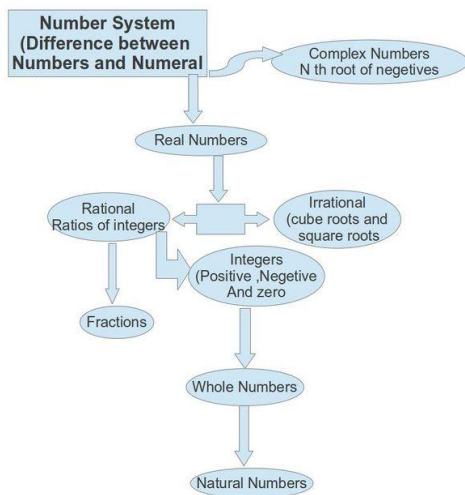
Number System (Difference between Numbers and Numeral

Complex Numbers N th root of negetives

Real Numbers

Rational Ratios of integers

Irrational (cube roots and square roots

Integers (Positive ,Negetive And zero

Fractions

Whole Numbers

Natural Numbers